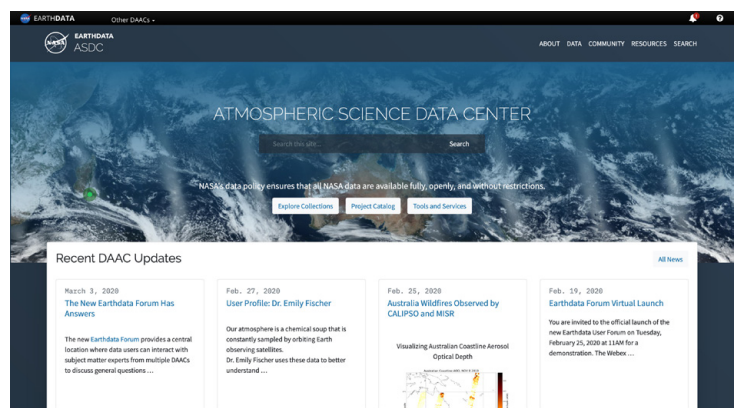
EARTHDATA Other DAACs

EARTHDATA
ASDC

ABOUT DATA COMMUNITY RESOURCES SEARCH

ATMOSPHERIC SCIENCE DATA CENTER

Search this site... Search

NASA's data policy ensures that all NASA data are available fully, openly, and without restrictions.

Explore Collections Project Catalog Tools and Services

Recent DAAC Updates

All News

March 3, 2020
The New Earthdata Forum Has Answers

The new Earthdata Forum provides a central location where data users can interact with subject matter experts from multiple DAACs to discuss general questions ...

Feb. 27, 2020
User Profile: Dr. Emily Fischer

Our atmosphere is a chemical soup that is constantly sampled by orbiting Earth observing satellites.
Dr. Emily Fischer uses these data to better understand ...

Feb. 25, 2020
Australia Wildfires Observed by CALIPSO and MISR

Visualizing Australian Coastline Aerosol Optical Depth

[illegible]

Feb. 19, 2020
Earthdata Forum Virtual Launch

You are invited to the official launch of the new Earthdata User Forum on Tuesday, February 25, 2020 at 11AM for a demonstration. The Webex ...